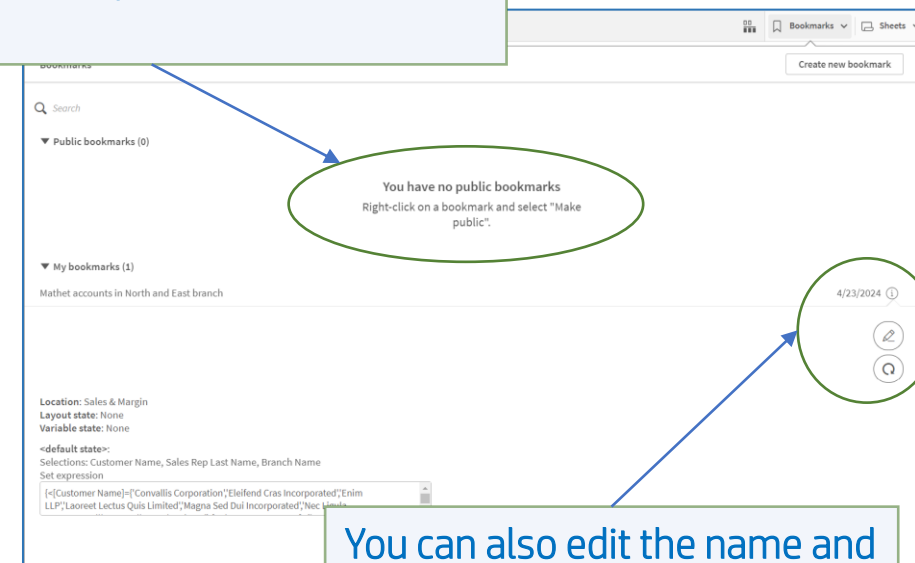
Bookmarks

Bookmarks

Sheets

Create new bookmark

Search

▼ Public bookmarks (0)

You have no public bookmarks

Right-click on a bookmark and select "Make public".

▼ My bookmarks (1)

Mathet accounts in North and East branch

4/23/2024

Location: Sales & Margin
Layout state: None
Variable state: None

<default state>:
Selections: Customer Name, Sales Rep Last Name, Branch Name
Set expression

{<[Customer Name]={'Convallis Corporation','Eleifend Cras Incorporated','Enim LLP','Laoreet Lectus Quis Limited','Magna Sed Dui Incorporated','Nec Ligula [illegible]

You can also edit the name and